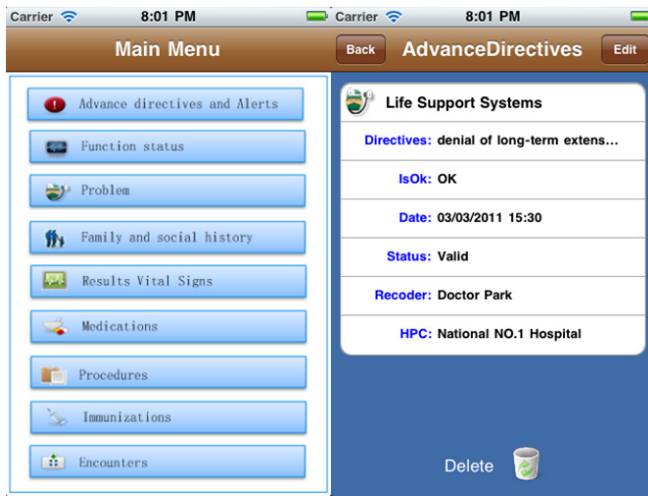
Carrier 8:01 PM

Main Menu

Advance directives and Alerts

Function status

Problem

Family and social history

Results Vital Signs

Medications

Procedures

Immunizations

Encounters

Carrier 8:01 PM

Back AdvanceDirectives Edit

Life Support Systems

Directives: denial of long-term extens...

IsOk: OK

Date: 03/03/2011 15:30

Status: Valid

Recoder: Doctor Park

HPC: National NO.1 Hospital

Delete